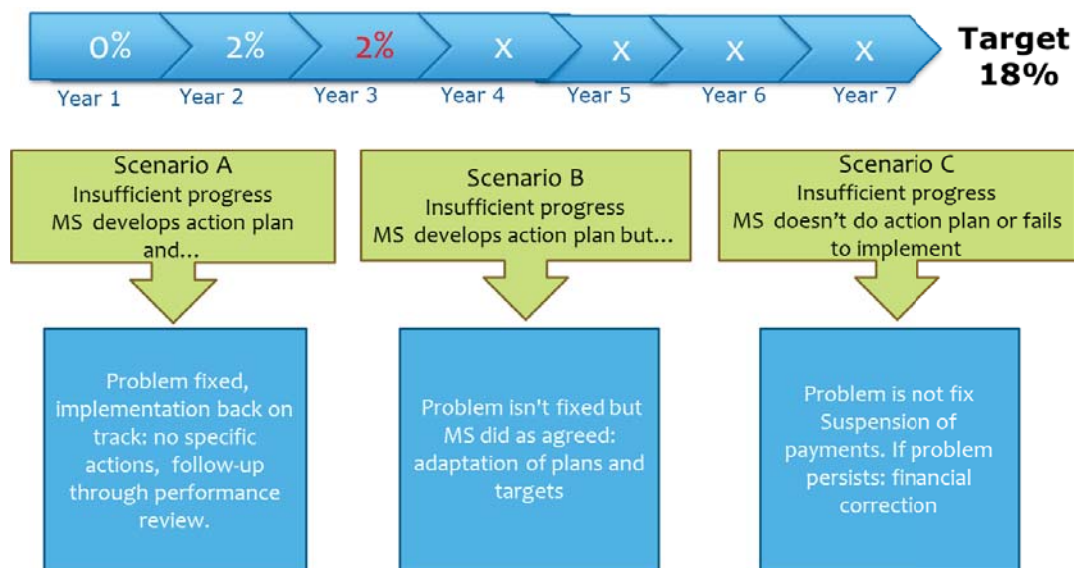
0% 2% 2% x x x x

Year 1 Year 2 Year 3 Year 4 Year 5 Year 6 Year 7

Target 18%

Scenario A
Insufficient progress
MS develops action plan and...

Scenario B
Insufficient progress
MS develops action plan but...

Scenario C
Insufficient progress
MS doesn't do action plan or fails to implement

Problem fixed, implementation back on track: no specific actions, follow-up through performance review.

Problem isn't fixed but MS did as agreed: adaptation of plans and targets

Problem is not fix Suspension of payments. If problem persists: financial correction